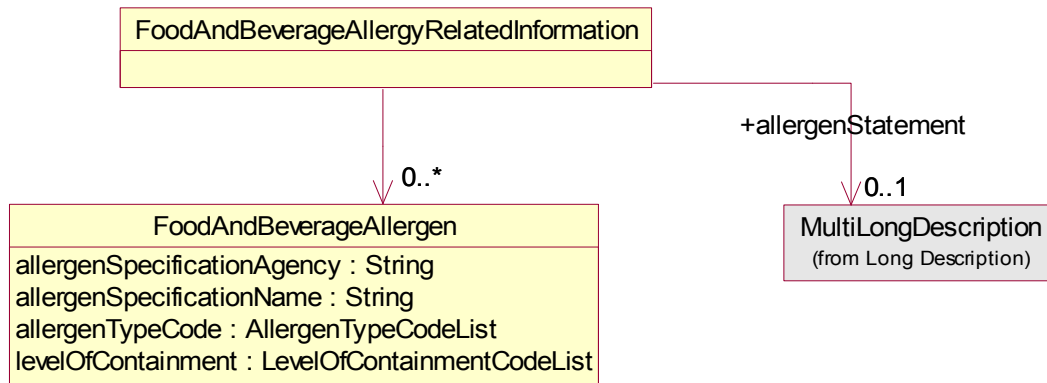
FoodAndBeverageAllergyRelatedInformation

+allergenStatement

0..*

0..1

FoodAndBeverageAllergen

allergenSpecificationAgency : String
allergenSpecificationName : String
allergenTypeCode : AllergenTypeCodeList
levelOfContainment : LevelOfContainmentCodeList

MultiLongDescription
(from Long Description)